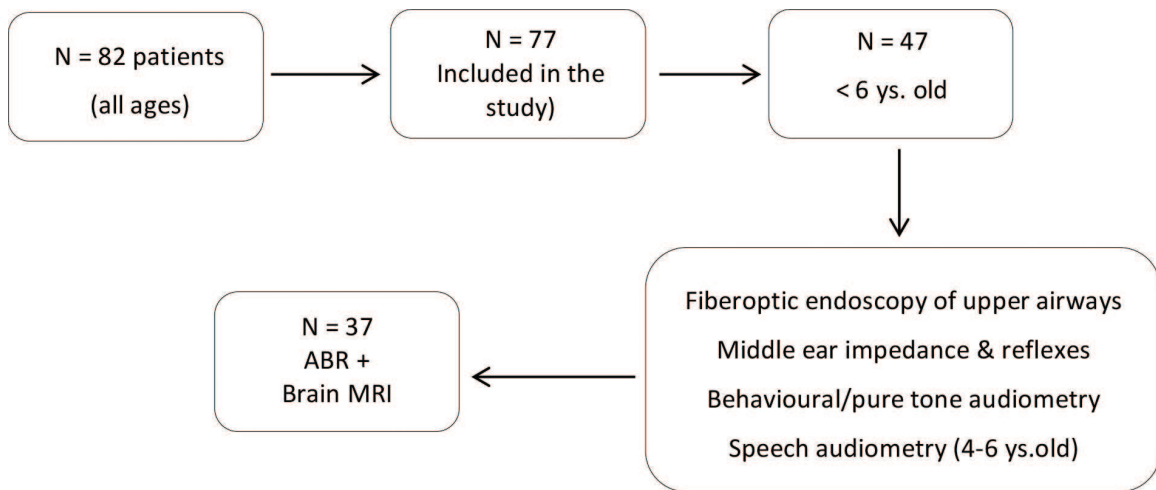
N = 82 patients
(all ages)

N = 77
Included in the study)

N = 47
< 6 ys. old

Fiberoptic endoscopy of upper airways
Middle ear impedance & reflexes
Behavioural/pure tone audiometry
Speech audiometry (4-6 ys.old)

N = 37
ABR +
Brain MRI